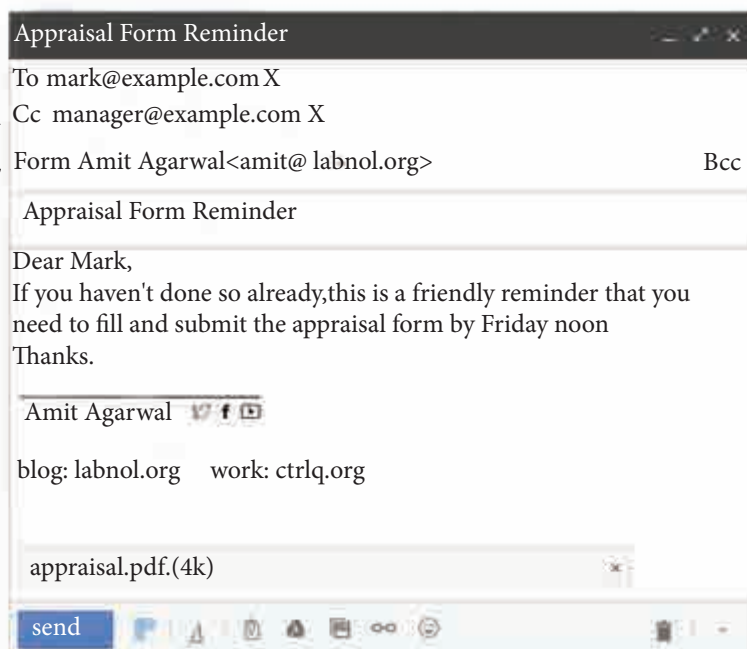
Appraisal Form Reminder

To mark@example.com X

Cc manager@example.com X

Form Amit Agarwal<amit@ labnol.org>

Bcc

Appraisal Form Reminder

Dear Mark,
If you haven't done so already,this is a friendly reminder that you need to fill and submit the appraisal form by Friday noon
Thanks.

Amit Agarwal

blog: labnol.org work: ctrlq.org

appraisal.pdf.(4k)

send